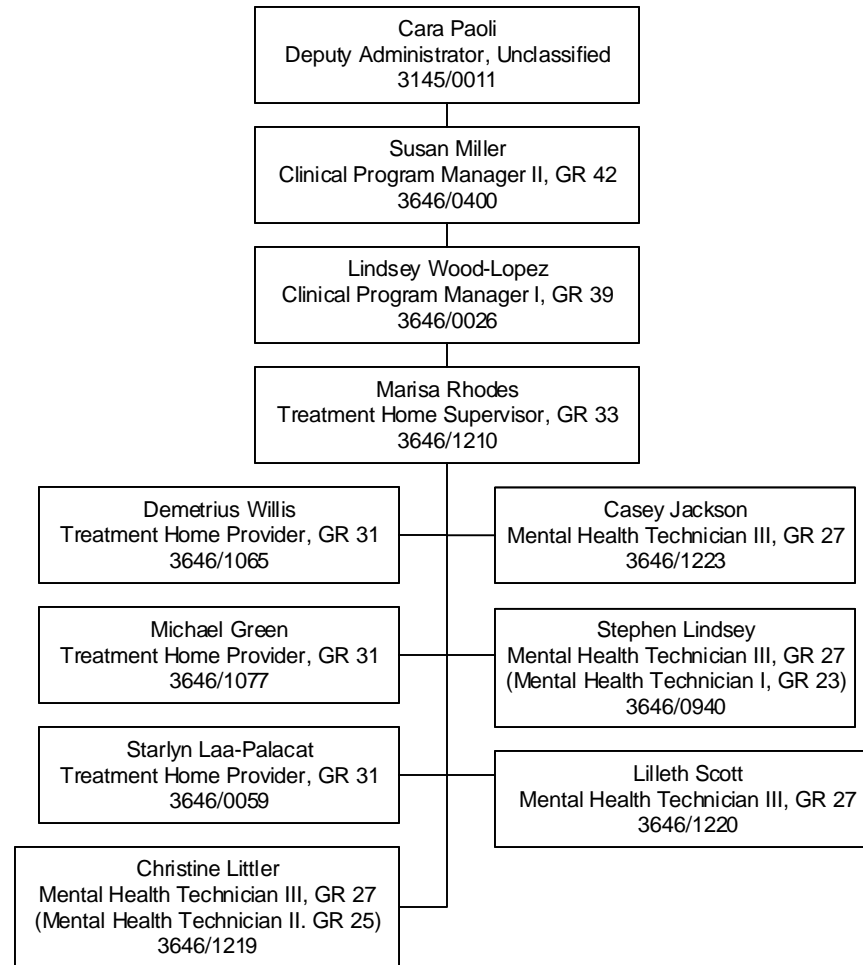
Cara Paoli
Deputy Administrator, Unclassified
3145/0011

Susan Miller
Clinical Program Manager II, GR 42
3646/0400

Lindsey Wood-Lopez
Clinical Program Manager I, GR 39
3646/0026

Marisa Rhodes
Treatment Home Supervisor, GR 33
3646/1210

Demetrius Willis
Treatment Home Provider, GR 31
3646/1065

Casey Jackson
Mental Health Technician III, GR 27
3646/1223

Michael Green
Treatment Home Provider, GR 31
3646/1077

Stephen Lindsey
Mental Health Technician III, GR 27
(Mental Health Technician I, GR 23)
3646/0940

Starlyn Laa-Palacat
Treatment Home Provider, GR 31
3646/0059

Lilleth Scott
Mental Health Technician III, GR 27
3646/1220

Christine Littler
Mental Health Technician III, GR 27
(Mental Health Technician II. GR 25)
3646/1219